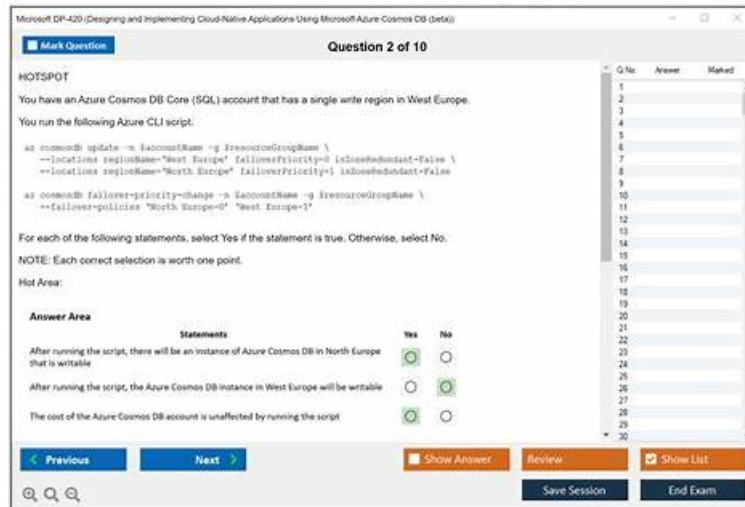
Microsoft DP-420 (Designing and Implementing Cloud-Native Applications Using Microsoft Azure Cosmos DB (beta))

Mark Question

Question 2 of 10

HOTSPOT

You have an Azure Cosmos DB Core (SQL) account that has a single write region in West Europe.

You run the following Azure CLI script:

az cosmosdb update -n $accountName -g $resourceGroupName \
    --locations regionName='West Europe' failoverPriority=0 isZoneRedundant=False \
    --locations regionName='North Europe' failoverPriority=1 isZoneRedundant=False

az cosmosdb failover-priority-change -n $accountName -g $resourceGroupName \
    --failover-policies 'North Europe=0' 'West Europe=1'

For each of the following statements, select Yes if the statement is true. Otherwise, select No.

NOTE: Each correct selection is worth one point.

Hot Area:

Answer Area

| Statements | Yes | No |
|---|---|---|
| After running the script, there will be an instance of Azure Cosmos DB in North Europe that is writable | ○ | ○ |
| After running the script, the Azure Cosmos DB instance in West Europe will be writable | ○ | ○ |
| The cost of the Azure Cosmos DB account is unaffected by running the script | ○ | ○ |

| Q No. | Answer | Marked |
|---|---|---|
| 1 | | |
| 2 | | |
| 3 | | |
| 4 | | |
| 5 | | |
| 6 | | |
| 7 | | |
| 8 | | |
| 9 | | |
| 10 | | |
| 11 | | |
| 12 | | |
| 13 | | |
| 14 | | |
| 15 | | |
| 16 | | |
| 17 | | |
| 18 | | |
| 19 | | |
| 20 | | |
| 21 | | |
| 22 | | |
| 23 | | |
| 24 | | |
| 25 | | |
| 26 | | |
| 27 | | |
| 28 | | |
| 29 | | |
| 30 | | |

< Previous
Next >
Show Answer
Review
Show List
Save Session
End Exam